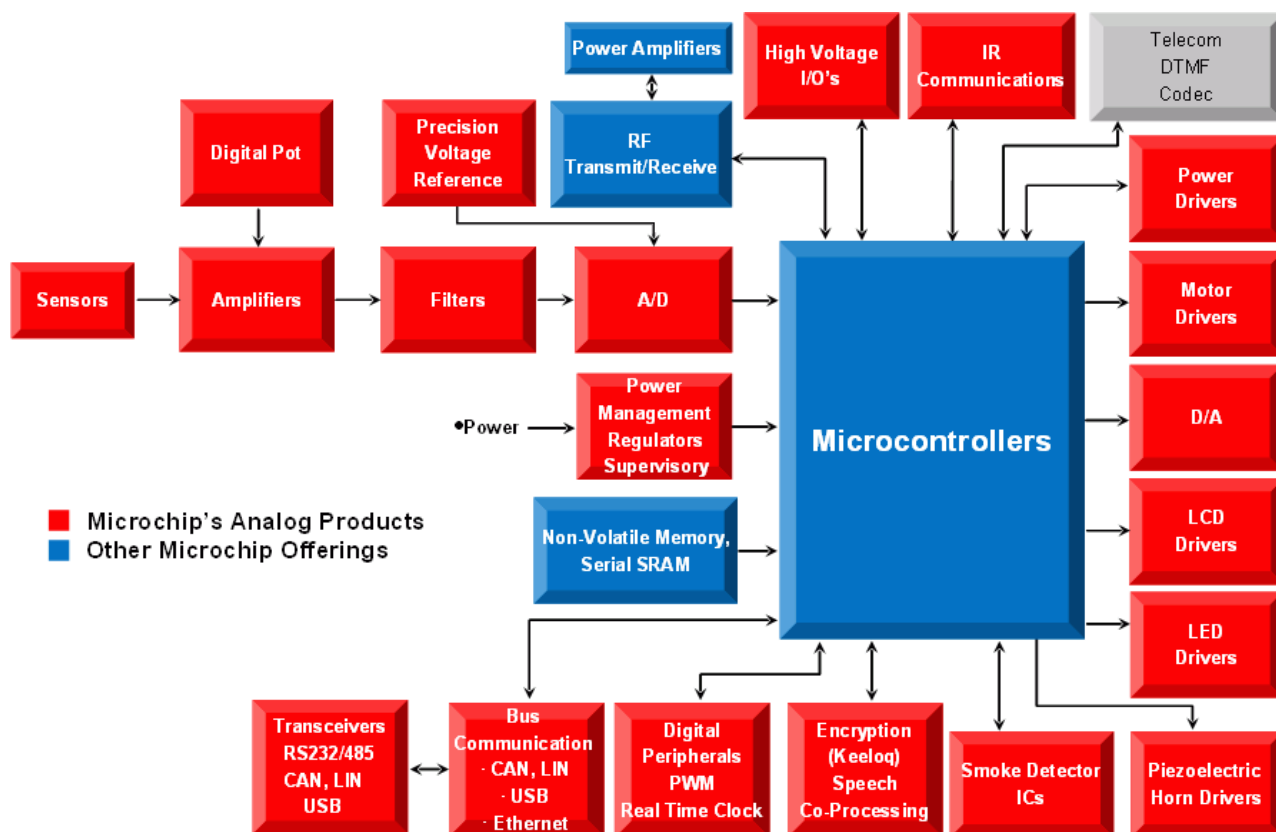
Power Amplifiers

High Voltage I/O's

IR Communications

Telecom DTMF Codec

Digital Pot

Precision Voltage Reference

RF Transmit/Receive

Power Drivers

Sensors

Amplifiers

Filters

A/D

Microcontrollers

Motor Drivers

•Power

Power Management Regulators Supervisory

D/A

Microchip's Analog Products
Other Microchip Offerings

Non-Volatile Memory, Serial SRAM

LCD Drivers

LED Drivers

Transceivers RS232/485 CAN, LIN USB

Bus Communication - CAN, LIN - USB - Ethernet

Digital Peripherals PWM Real Time Clock

Encryption (Keeloq) Speech Co-Processing

Smoke Detector ICs

Piezoelectric Horn Drivers